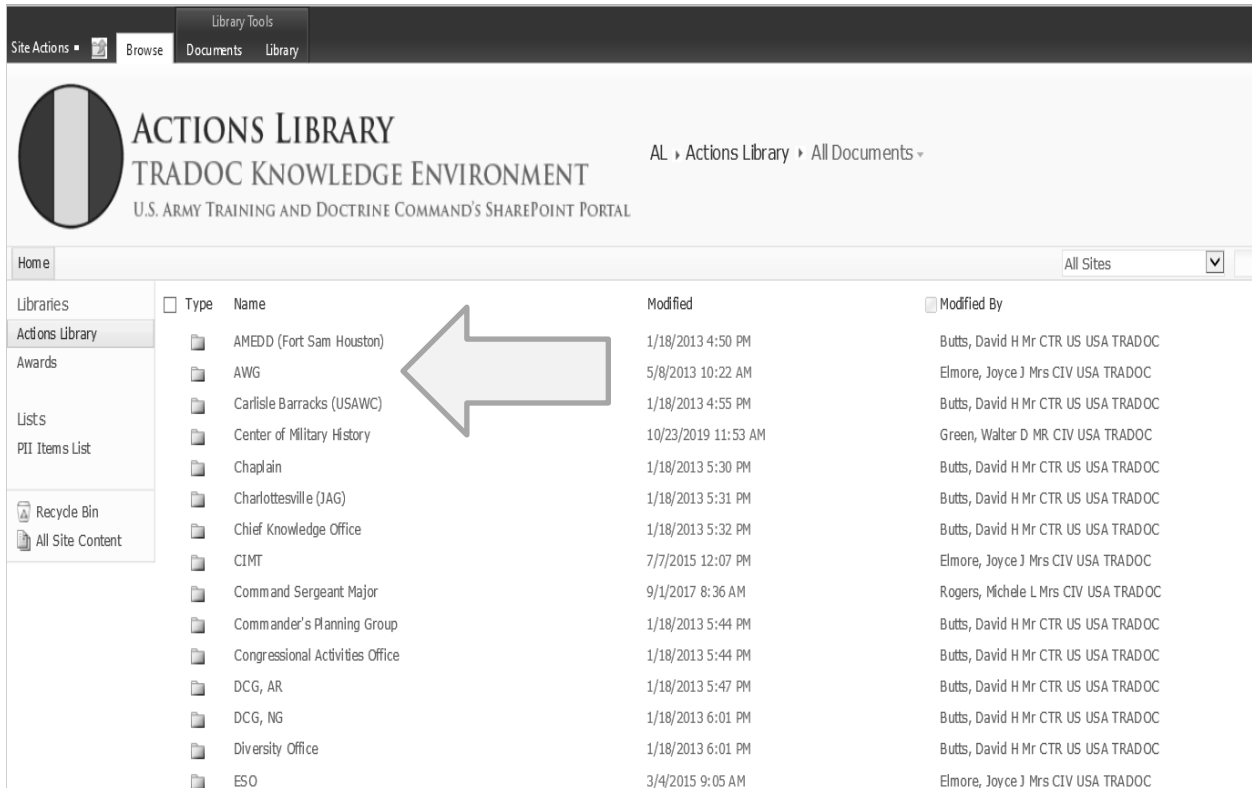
Library Tools

Site Actions Browse Documents Library

ACTIONS LIBRARY
TRADOC KNOWLEDGE ENVIRONMENT
U.S. ARMY TRAINING AND DOCTRINE COMMAND'S SHAREPOINT PORTAL

AL › Actions Library › All Documents

Home

All Sites

Libraries
Actions Library
Awards

Lists
PII Items List

Recycle Bin
All Site Content

| Type | Name | Modified | Modified By |
|---|---|---|---|
| | AMEDD (Fort Sam Houston) | 1/18/2013 4:50 PM | Butts, David H Mr CTR US USA TRADOC |
| | AWG | 5/8/2013 10:22 AM | Elmore, Joyce J Mrs CIV USA TRADOC |
| | Carlisle Barracks (USAWC) | 1/18/2013 4:55 PM | Butts, David H Mr CTR US USA TRADOC |
| | Center of Military History | 10/23/2019 11:53 AM | Green, Walter D MR CIV USA TRADOC |
| | Chaplain | 1/18/2013 5:30 PM | Butts, David H Mr CTR US USA TRADOC |
| | Charlottesville (JAG) | 1/18/2013 5:31 PM | Butts, David H Mr CTR US USA TRADOC |
| | Chief Knowledge Office | 1/18/2013 5:32 PM | Butts, David H Mr CTR US USA TRADOC |
| | CIMT | 7/7/2015 12:07 PM | Elmore, Joyce J Mrs CIV USA TRADOC |
| | Command Sergeant Major | 9/1/2017 8:36 AM | Rogers, Michele L Mrs CIV USA TRADOC |
| | Commander's Planning Group | 1/18/2013 5:44 PM | Butts, David H Mr CTR US USA TRADOC |
| | Congressional Activities Office | 1/18/2013 5:44 PM | Butts, David H Mr CTR US USA TRADOC |
| | DCG, AR | 1/18/2013 5:47 PM | Butts, David H Mr CTR US USA TRADOC |
| | DCG, NG | 1/18/2013 6:01 PM | Butts, David H Mr CTR US USA TRADOC |
| | Diversity Office | 1/18/2013 6:01 PM | Butts, David H Mr CTR US USA TRADOC |
| | ESO | 3/4/2015 9:05 AM | Elmore, Joyce J Mrs CIV USA TRADOC |